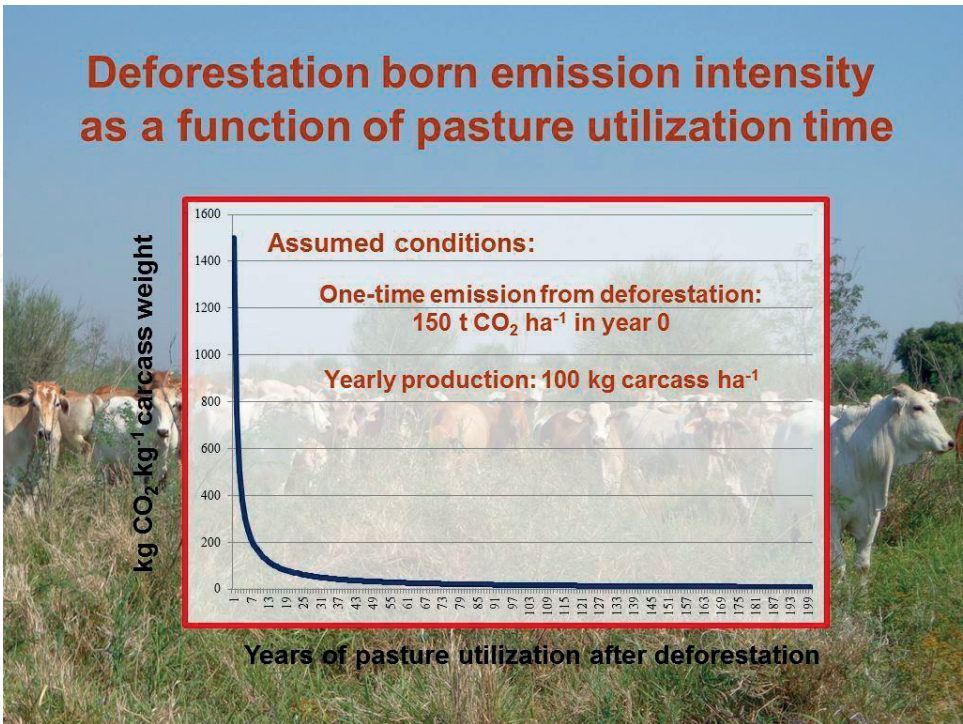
Deforestation born emission intensity as a function of pasture utilization time

kg $CO_2$ $kg^{-1}$ carcass weight

1600
1400
1200
1000
800
600
400
200
0

Assumed conditions:

One-time emission from deforestation: 150 t $CO_2$ $ha^{-1}$ in year 0

Yearly production: 100 kg carcass $ha^{-1}$

1 7 13 19 25 31 37 43 49 55 61 67 73 79 85 91 97 103 109 115 121 127 133 139 145 151 157 163 169 175 181 187 193 199

Years of pasture utilization after deforestation